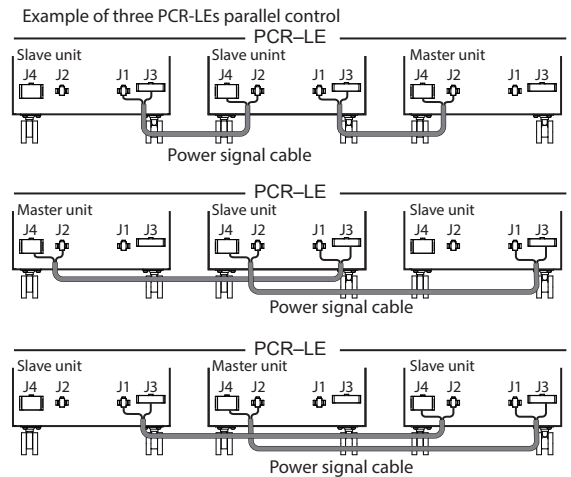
Example of three PCR-LEs parallel control

PCR–LE

Slave unit
J4 J2 J1 J3

Slave unint
J4 J2 J1 J3

Master unit
J4 J2 J1 J3

Power signal cable

PCR–LE

Master unit
J4 J2 J1 J3

Slave unit
J4 J2 J1 J3

Slave unit
J4 J2 J1 J3

Power signal cable

PCR–LE

Slave unit
J4 J2 J1 J3

Master unit
J4 J2 J1 J3

Slave unit
J4 J2 J1 J3

Power signal cable